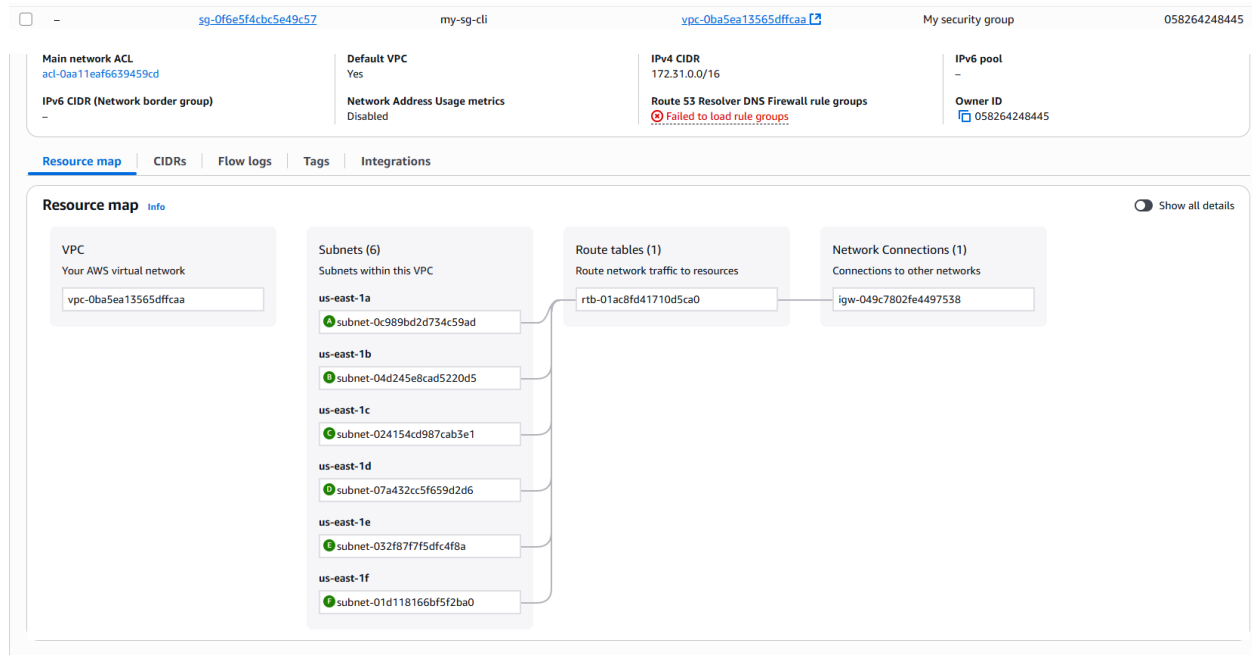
– sg-0f6e5f4cbc5e49c57 my-sg-cli vpc-0ba5ea13565dffcaa My security group 058264248445

Main network ACL
acl-0aa11eaf6639459cd

Default VPC
Yes

IPv4 CIDR
172.31.0.0/16

IPv6 pool
–

IPv6 CIDR (Network border group)
–

Network Address Usage metrics
Disabled

Route 53 Resolver DNS Firewall rule groups
Failed to load rule groups

Owner ID
058264248445

Resource map | CIDRs | Flow logs | Tags | Integrations

Resource map Info

Show all details

VPC
Your AWS virtual network
vpc-0ba5ea13565dffcaa

Subnets (6)
Subnets within this VPC
us-east-1a
A subnet-0c989bd2d734c59ad
us-east-1b
B subnet-04d245e8cad5220d5
us-east-1c
C subnet-024154cd987cab3e1
us-east-1d
D subnet-07a432cc5f659d2d6
us-east-1e
E subnet-032f87f7f5dfc4f8a
us-east-1f
F subnet-01d118166bf5f2ba0

Route tables (1)
Route network traffic to resources
rtb-01ac8fd41710d5ca0

Network Connections (1)
Connections to other networks
igw-049c7802fe4497538